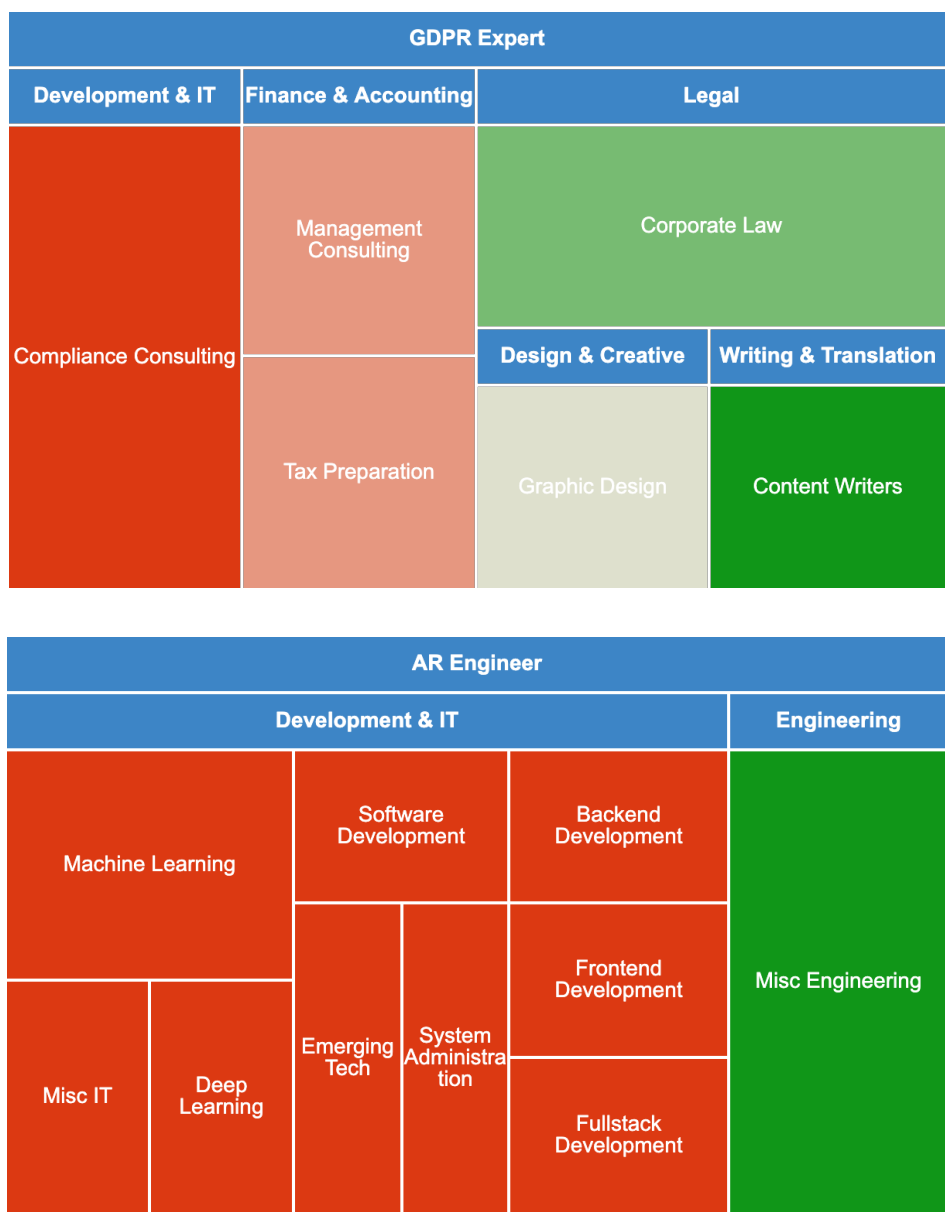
GDPR Expert

Development & IT
Finance & Accounting
Legal

Compliance Consulting
Management Consulting
Tax Preparation
Corporate Law

Design & Creative
Writing & Translation
Graphic Design
Content Writers

AR Engineer

Development & IT
Engineering

Machine Learning
Software Development
Backend Development
Misc Engineering
Frontend Development
Misc IT
Deep Learning
Emerging Tech
System Administration
Fullstack Development